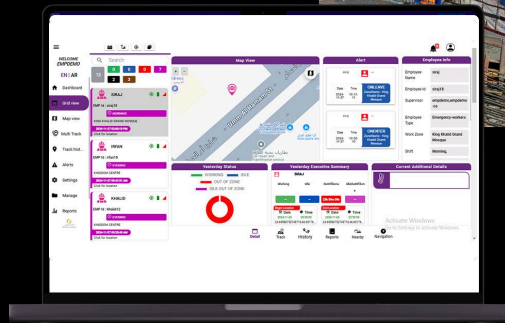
WELCOME
EMPDEMO

EN | AR

Dashboard
Grid view
Map view
Multi Track
Track hist...
Alerts
Settings
Manage
Reports

Search

16 0 0 7
3 2 8

SIRAJ
EMP Id : siraj18

IRFAN

KHALID

Map View

Alert

Employee Info

Employee Name
Employee Id
Supervisor
Employee Type
Work Zone
Shift

siraj
siraj18
empdemo
Emergency workers
King Khalid Grand Mosque
Morning

ONLINE
ONENTER

Yesterday Status

WORKING
IDLE
OUT OF ZONE
IDLE OUT OF ZONE

Yesterday Executive Summary

SIRAJ

Working
Idle
OutofZone
IdleOutofZone

Current Additional Details

Detail
Track
History
Reports
Nearby
Navigation

Activate Windows
Go to Settings to activate Windows.